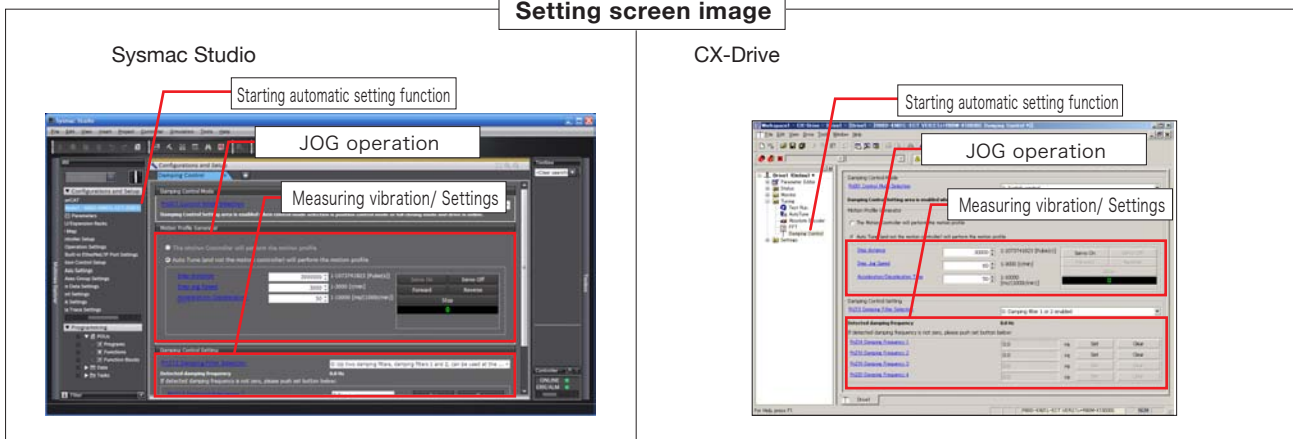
Setting screen image

Sysmac Studio

Starting automatic setting function

JOG operation

Measuring vibration/ Settings

CX-Drive

Starting automatic setting function

JOG operation

Measuring vibration/ Settings